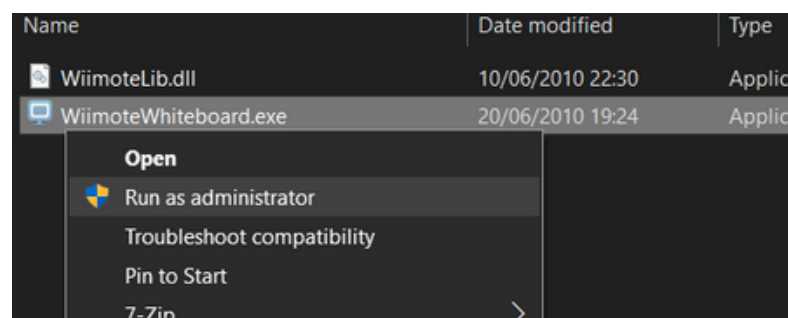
| Name | Date modified | Type |
|---|---|---|
| WiimoteLib.dll | 10/06/2010 22:30 | Applic |
| WiimoteWhiteboard.exe | 20/06/2010 19:24 | Applic |

Open
Run as administrator
Troubleshoot compatibility
Pin to Start
7-Zip